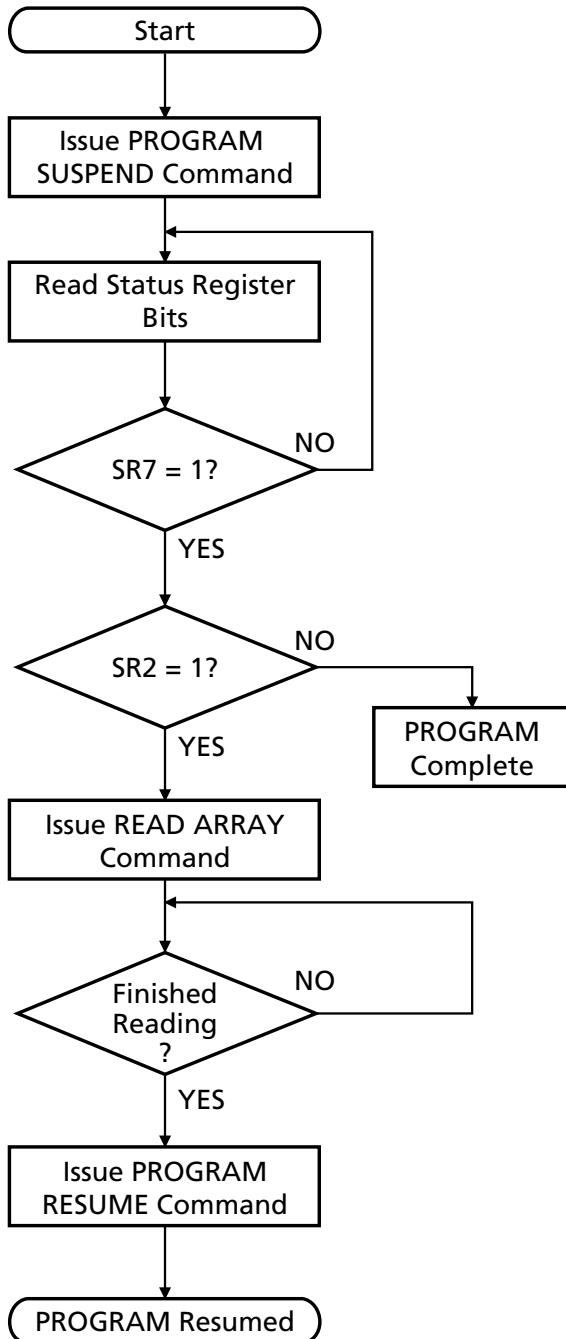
Start

Issue PROGRAM SUSPEND Command

Read Status Register Bits

SR7 = 1?

NO

YES

SR2 = 1?

NO

PROGRAM Complete

YES

Issue READ ARRAY Command

Finished Reading ?

NO

YES

Issue PROGRAM RESUME Command

PROGRAM Resumed